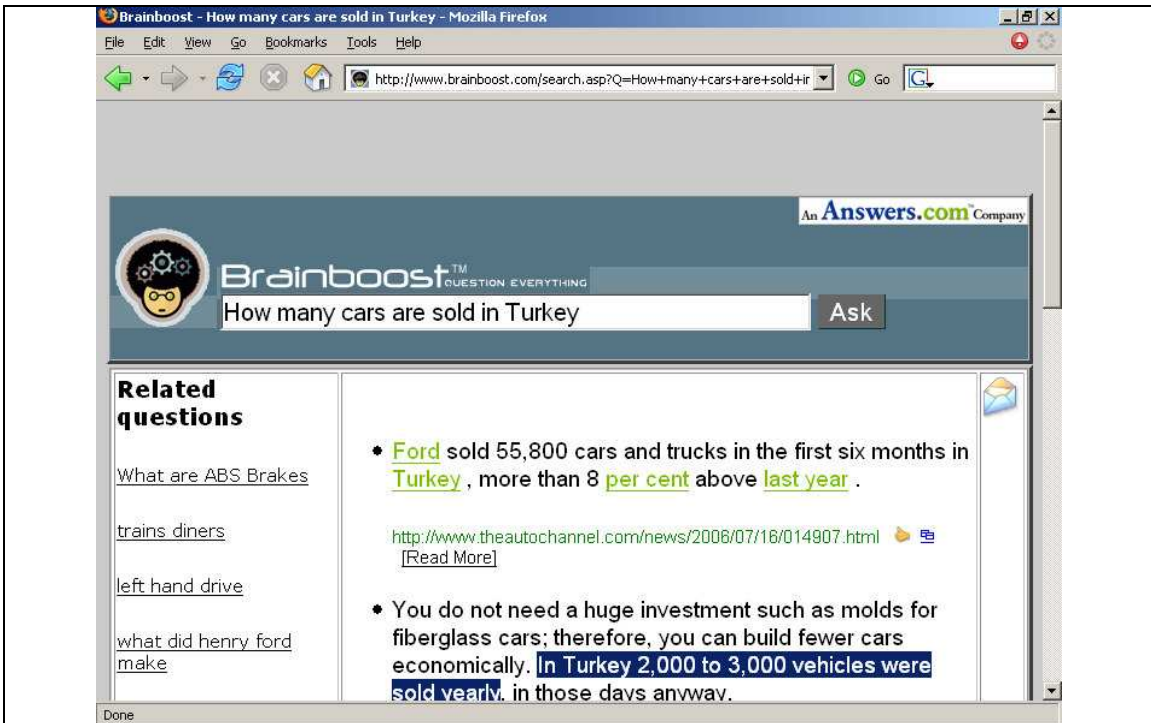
Brainboost - How many cars are sold in Turkey - Mozilla Firefox

File Edit View Go Bookmarks Tools Help

http://www.brainboost.com/search.asp?Q=How+many+cars+are+sold+ir

Go

An Answers.com™ Company

Brainboost™ QUESTION EVERYTHING

How many cars are sold in Turkey

Ask

Related questions

What are ABS Brakes

trains diners

left hand drive

what did henry ford make

• Ford sold 55,800 cars and trucks in the first six months in Turkey , more than 8 per cent above last year .

http://www.theautochannel.com/news/2006/07/16/014907.html
[Read More]

• You do not need a huge investment such as molds for fiberglass cars; therefore, you can build fewer cars economically. In Turkey 2,000 to 3,000 vehicles were sold yearly, in those days anyway.

Done